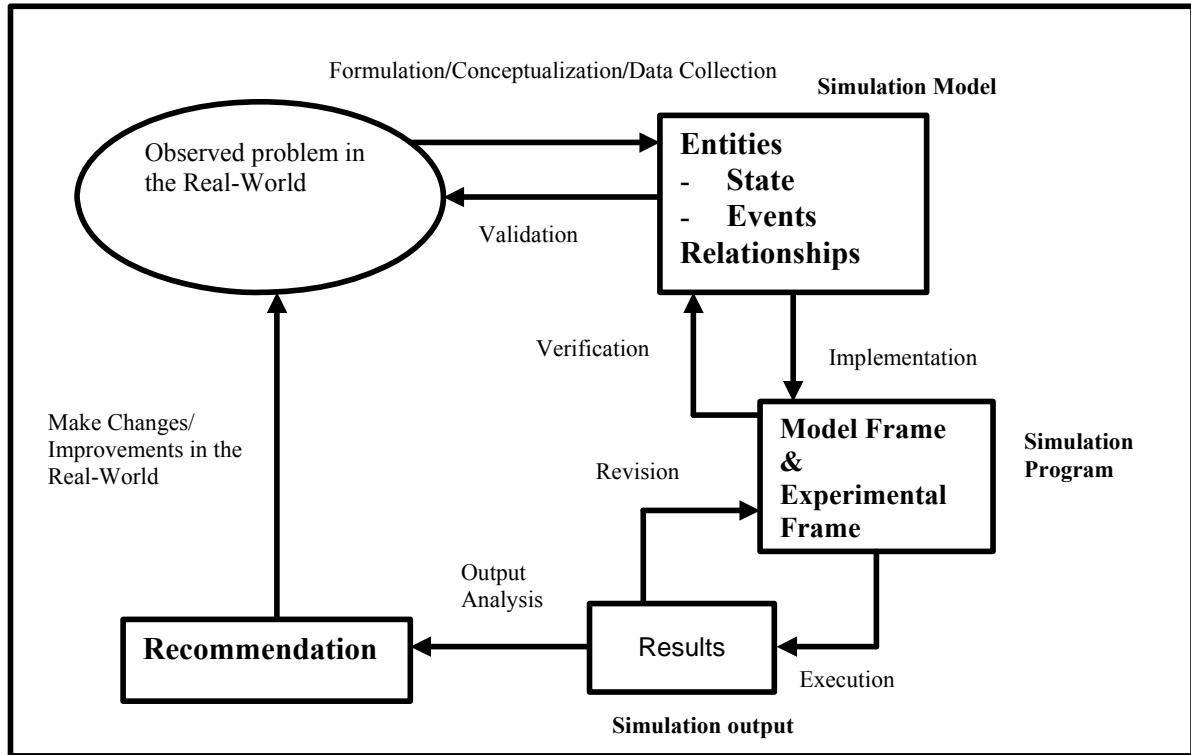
Formulation/Conceptualization/Data Collection

Simulation Model

Observed problem in the Real-World

Entities
- State
- Events
Relationships

Validation

Verification

Implementation

Make Changes/ Improvements in the Real-World

Model Frame & Experimental Frame

Simulation Program

Revision

Output Analysis

Recommendation

Results

Execution

Simulation output